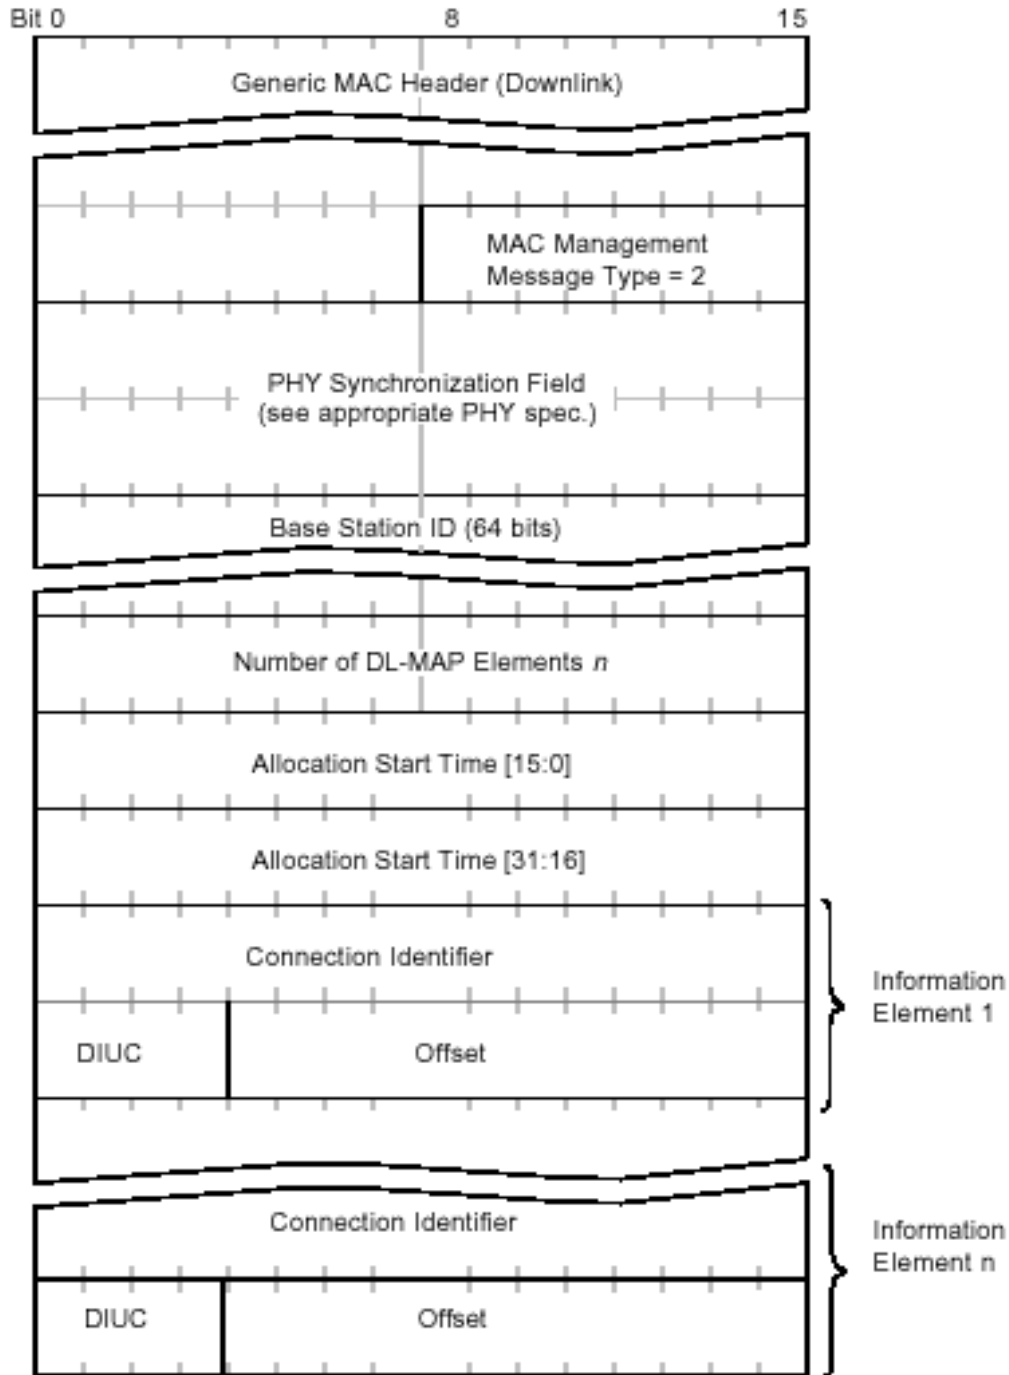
Bit 0 8 15

Generic MAC Header (Downlink)

MAC Management Message Type = 2

PHY Synchronization Field (see appropriate PHY spec.)

Base Station ID (64 bits)

Number of DL-MAP Elements $n$

Allocation Start Time [15:0]

Allocation Start Time [31:16]

Connection Identifier

DIUC

Offset

Information Element 1

Connection Identifier

DIUC

Offset

Information Element n